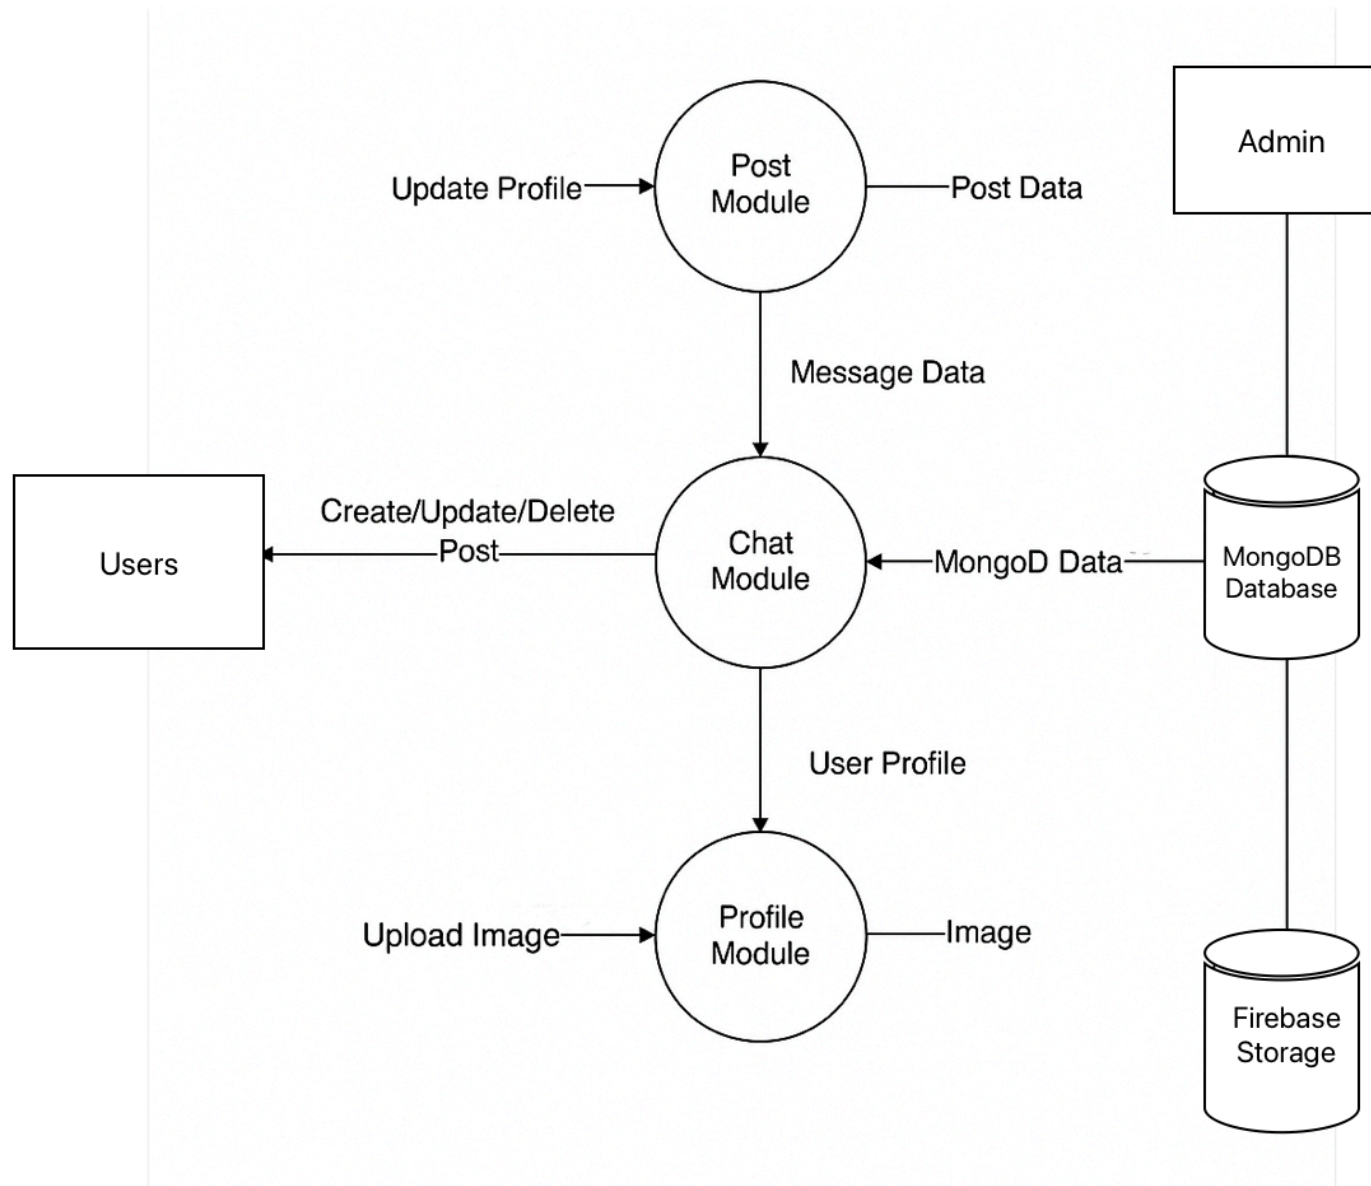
Admin

Update Profile

Post Module

Post Data

Message Data

Users

Create/Update/Delete Post

Chat Module

MongoD Data

MongoDB Database

User Profile

Upload Image

Profile Module

Image

Firebase Storage